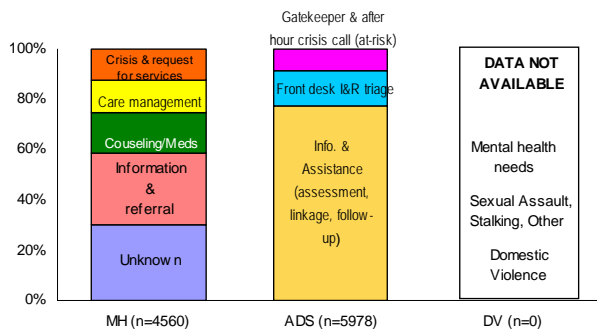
Gatekeeper & after hour crisis call (at-risk)

100%
80%
60%
40%
20%
0%

Crisis & request for services
Care management
Couseling/Meds
Information & referral
Unknow n

Front desk I&R triage
Info. & Assistance (assessment, linkage, follow-up)

DATA NOT AVAILABLE
Mental health needs
Sexual Assault, Stalking, Other
Domestic Violence

MH (n=4560)
ADS (n=5978)
DV (n=0)